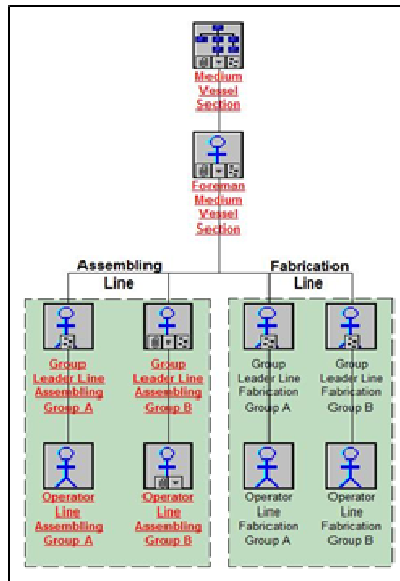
Medium Vessel Section

Foreman Medium Vessel Section

Assembling Line

Fabrication Line

Group Leader Line Assembling Group A

Group Leader Line Assembling Group B

Group Leader Line Fabrication Group A

Group Leader Line Fabrication Group B

Operator Line Assembling Group A

Operator Line Assembling Group B

Operator Line Fabrication Group A

Operator Line Fabrication Group B